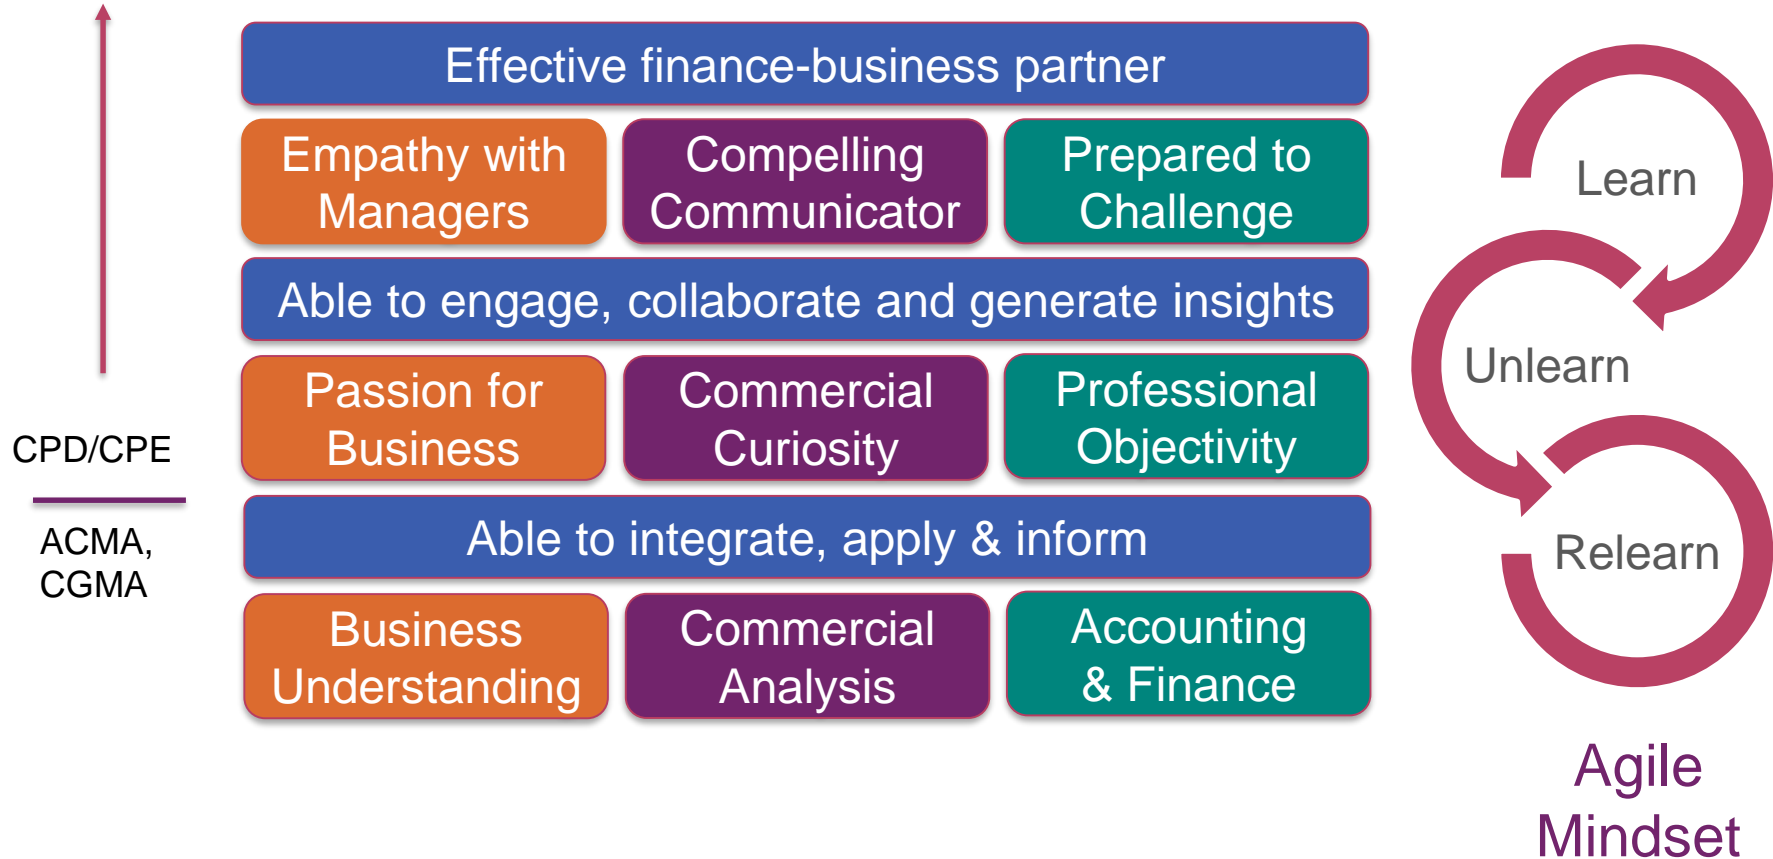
CPD/CPE

ACMA, CGMA

Effective finance-business partner

Empathy with Managers

Compelling Communicator

Prepared to Challenge

Able to engage, collaborate and generate insights

Passion for Business

Commercial Curiosity

Professional Objectivity

Able to integrate, apply & inform

Business Understanding

Commercial Analysis

Accounting & Finance

Learn

Unlearn

Relearn

Agile Mindset